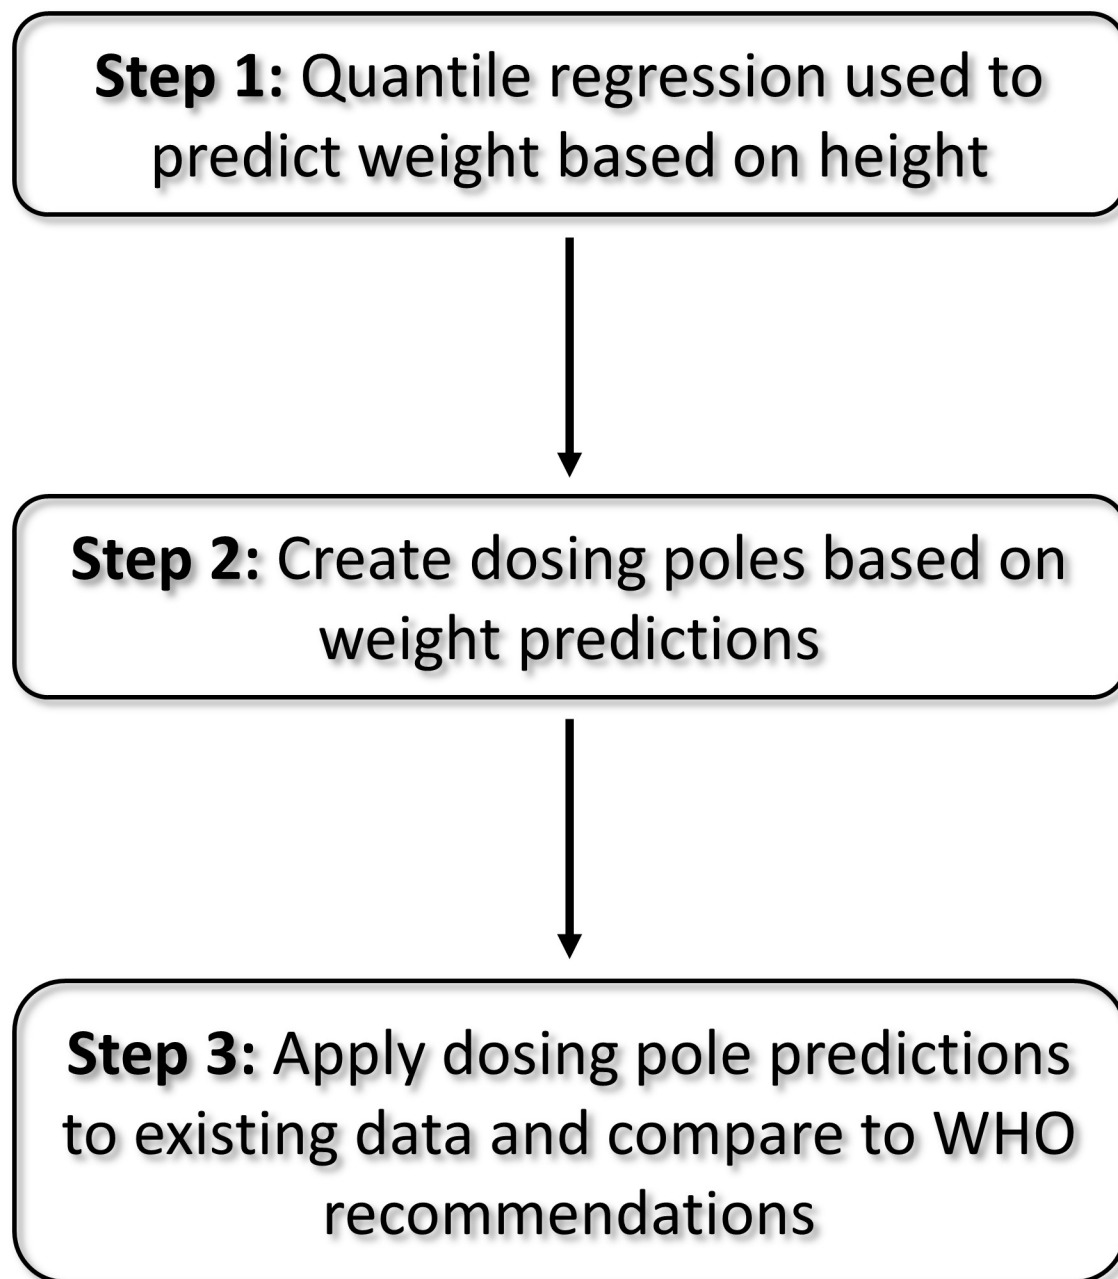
**Step 1:** Quantile regression used to predict weight based on height

**Step 2:** Create dosing poles based on weight predictions

**Step 3:** Apply dosing pole predictions to existing data and compare to WHO recommendations